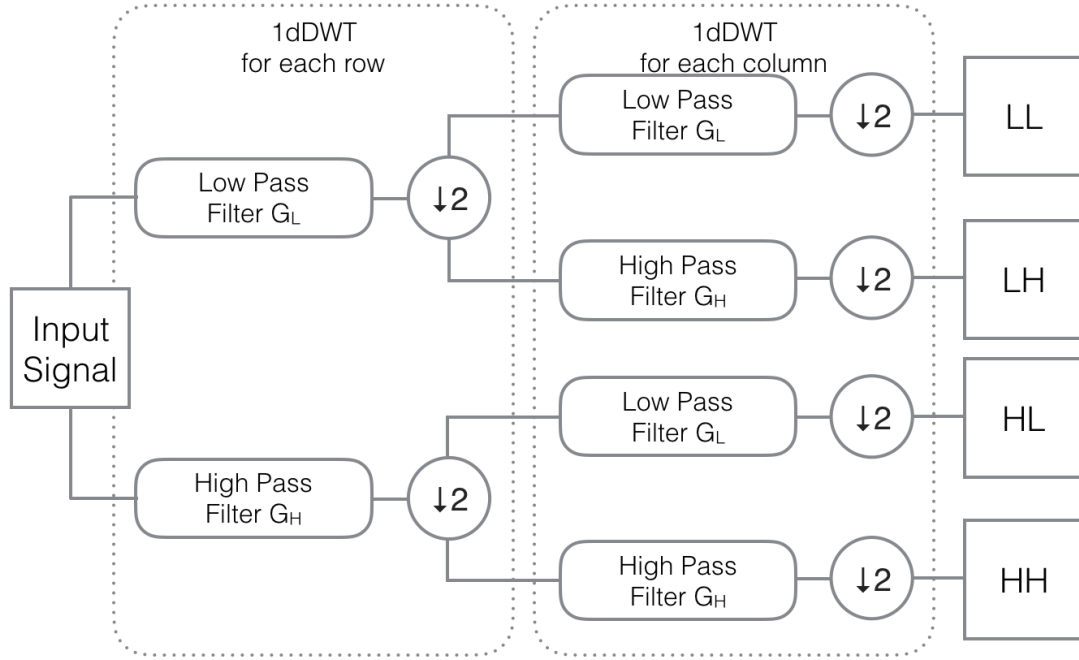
1dDWT
for each row

1dDWT
for each column

Input Signal

Low Pass Filter $G_L$

$\downarrow 2$

High Pass Filter $G_H$

$\downarrow 2$

Low Pass Filter $G_L$

$\downarrow 2$

LL

High Pass Filter $G_H$

$\downarrow 2$

LH

Low Pass Filter $G_L$

$\downarrow 2$

HL

High Pass Filter $G_H$

$\downarrow 2$

HH